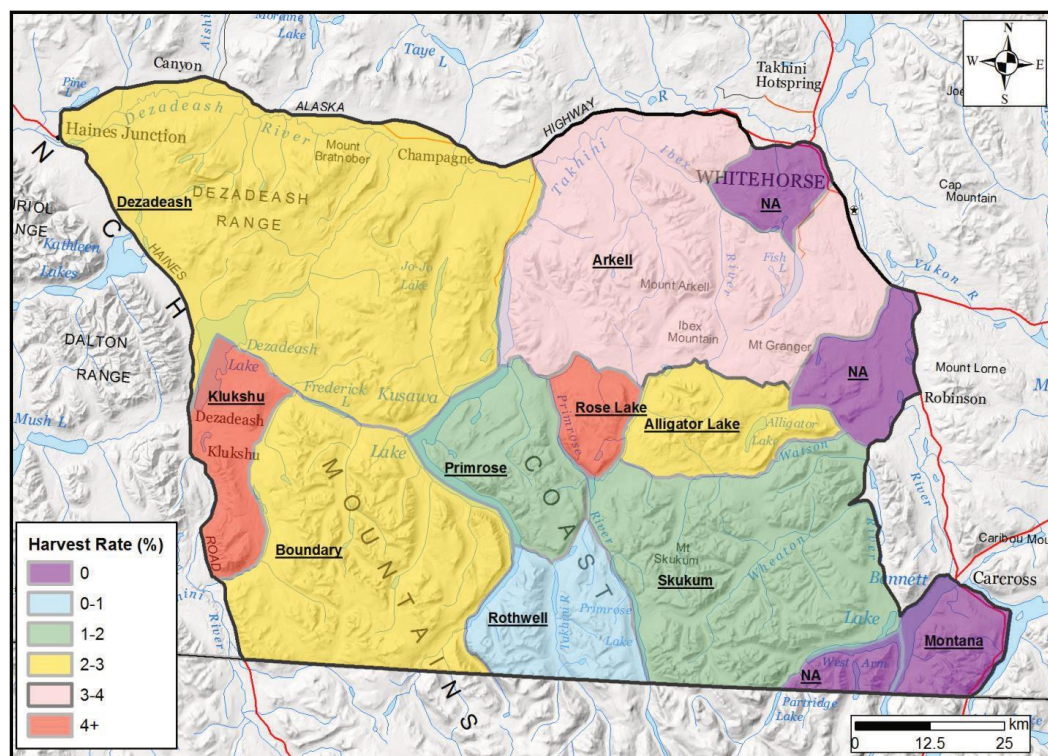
N
W E
S

Canyon
Aishi
Moraine Lake
Taye L
Takhini Hotspring
Joe
Pine L
Dezadeash
ALASKA
HIGHWAY
R
Haines Junction
River
Mount Bratnober
Champagne
Takhini
Ibex
WHITEHORSE
NA
Cap Mountain
N
Dezadeash
DEZADEASH RANGE
RIOL
NGE
Kathleen Lakes
C
HAINES
Jo-Jo Lake
Arkell
River
Fish L
Yukon R
Mount Arkell
Ibex Mountain
Mt Granger
H
DALTON RANGE
Lake
Dezadeash
Klukshu
Frederick L
Kusawa
NA
Mount Lorne
Robinson
M
Mush L
Dezadeash
Klukshu
Primrose
Rose Lake
Alligator Lake
Alligator Lake
Watson
Primrose
C O A S T
M O U N T A I N S
Lake
River
Harvest Rate (%)
0
0-1
1-2
2-3
3-4
4+
ROAD
Boundary
Mt Skukum
Skukum
Wheaton
Caribou Mou
River
Bennett
Carcross
Rothwell
Takhini R
Primrose Lake
Lake
Montana
hini
River
NA
West Arm
Partridge Lake
S
km
0 12.5 25